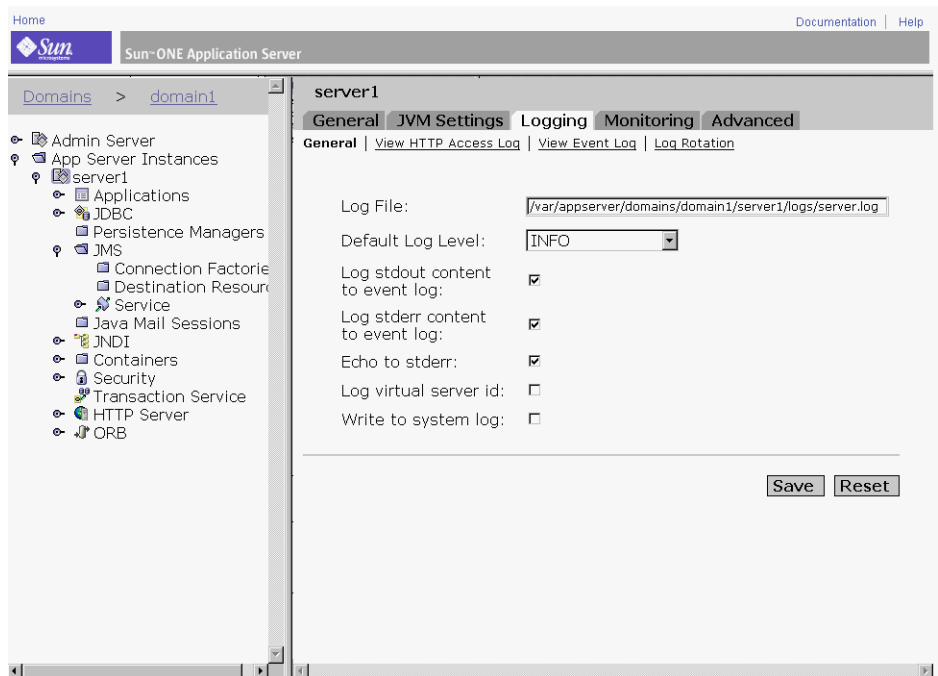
Home

Documentation | Help

Sun microsystems

Sun-ONE Application Server

Domains > domain1

Admin Server
App Server Instances
server1
Applications
JDBC
Persistence Managers
JMS
Connection Factorie
Destination Resourc
Service
Java Mail Sessions
JNDI
Containers
Security
Transaction Service
HTTP Server
ORB

server1

General | JVM Settings | Logging | Monitoring | Advanced

General | View HTTP Access Log | View Event Log | Log Rotation

Log File: /var/appserver/domains/domain1/server1/logs/server.log

Default Log Level: INFO

Log stdout content to event log:

Log stderr content to event log:

Echo to stderr:

Log virtual server id:

Write to system log:

Save Reset